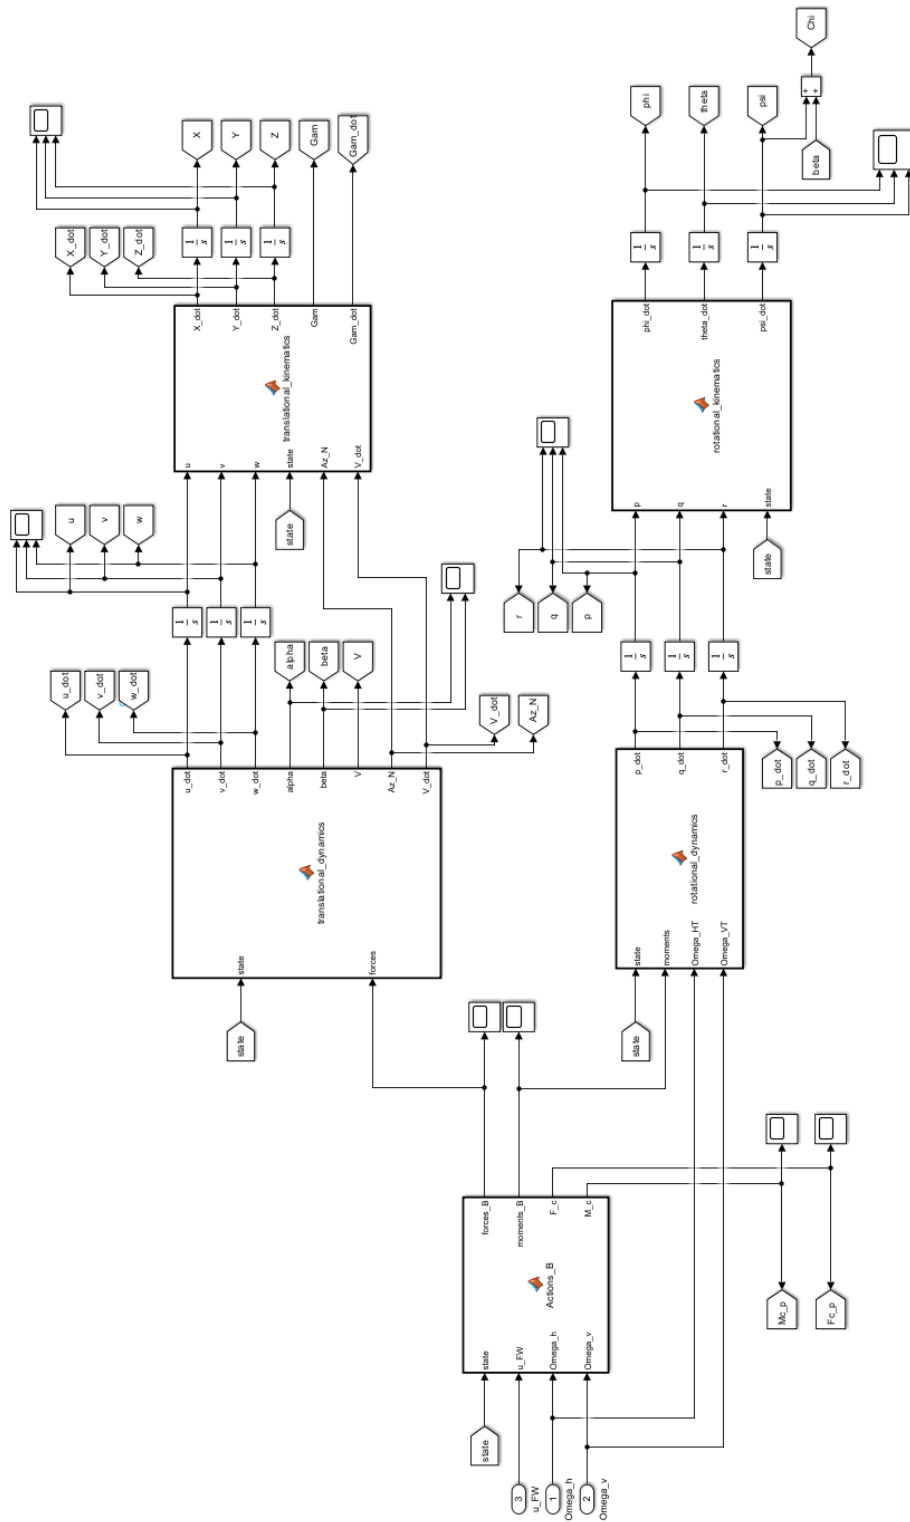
state
u_FW
Omega_h
Omega_v
3
1
2
u_FW
Omega_h
Omega_v
Actions_B
forces_B
moments_B
F_c
M_c
Mc_p
Fc_p
state
translational_dynamics
state
forces
u_dot
v_dot
w_dot
alpha
beta
V
Az_N
V_dot
u_dot
v_dot
w_dot
alpha
beta
V
V_dot
Az_N
$\frac{1}{s}$
$\frac{1}{s}$
$\frac{1}{s}$
u
v
w
state
translational_kinematics
u
v
w
state
Az_N
V_dot
X_dot
Y_dot
Z_dot
Gam
Gam_dot
X_dot
Y_dot
Z_dot
$\frac{1}{s}$
$\frac{1}{s}$
$\frac{1}{s}$
X
Y
Z
Gam
Gam_dot
state
rotational_dynamics
state
moments
Omega_HT
Omega_VT
p_dot
q_dot
r_dot
p_dot
q_dot
r_dot
$\frac{1}{s}$
$\frac{1}{s}$
$\frac{1}{s}$
r
q
p
state
rotational_kinematics
p
q
r
state
phi_dot
theta_dot
psi_dot
$\frac{1}{s}$
$\frac{1}{s}$
$\frac{1}{s}$
phi
theta
psi
beta
+ +
Chi